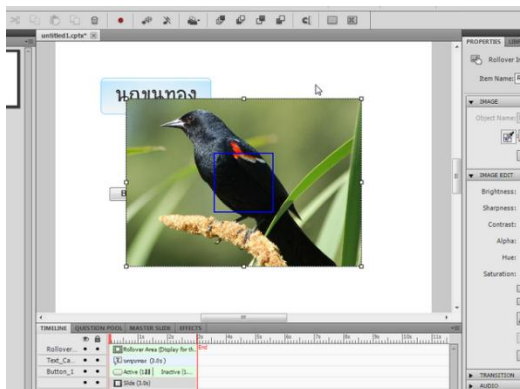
untitled1.cptx*

นกขนทอง

PROPERTIES | LIBRARY

Rollover I

Item Name:

IMAGE

Object Name:

IMAGE EDIT

Brightness:

Sharpness:

Contrast:

Alpha:

Hue:

Saturation:

TRANSITION

AUDIO

TIMELINE | QUESTION POOL | MASTER SLIDE | EFFECTS

Rollover...

Text_Ca...

Button_1

Rollover Area :Display for th...

นกขนทอง (3.0s)

Active (1.0) | Inactive (1...

Slide (3.0s)